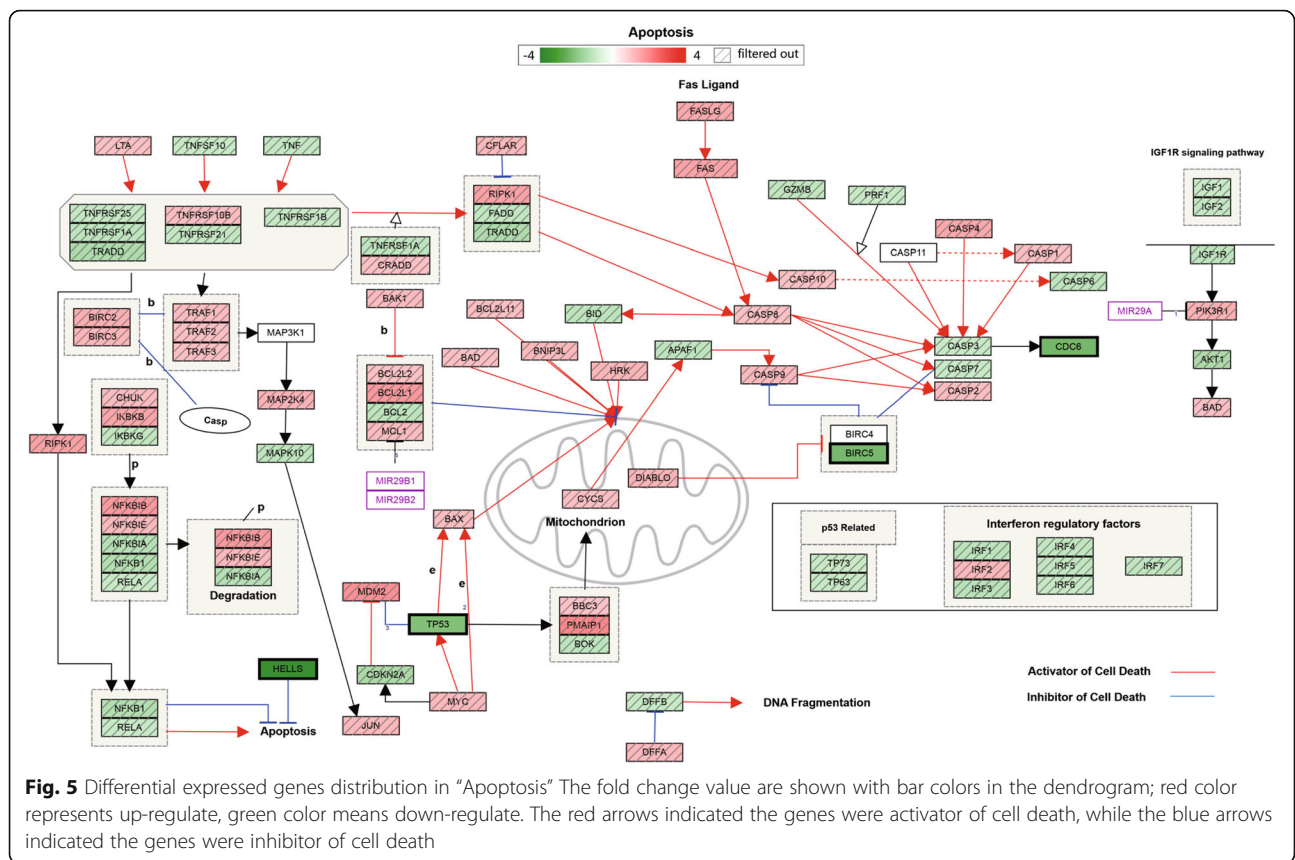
Apoptosis

-4 4 filtered out

Fas Ligand

FASLG

FAS

LTA TNFSF10 TNF

CFLAR

IGF1R signaling pathway

IGF1
IGF2

TNFRSF25
TNFRSF1A
TRADD

TNFRSF10B
TNFRSF21

TNFRSF1B

RIPK1
FADD
TRADD

GZMB

PRF1

CASP4

TNFRSF1A
CRADD

CASP11

CASP1

IGF1R

CASP10

CASP6

BAK1

BIRC2
BIRC3

b

TRAF1
TRAF2
TRAF3

MAP3K1

b

BCL2L11

BID

CASP8

MIR29A

PIK3R1

BAD

BNIP3L

APAF1

CASP3

CDC6

CASP7

AKT1

CHUK
IKBKB
IKBKG

b

Casp

MAP2K4

BCL2L2
BCL2L1
BCL2
MCL1

HRK

CASP9

CASP2

BAD

RIPK1

MAPK10

BIRC4
BIRC5

p

MIR29B1
MIR29B2

DIABLO

NFKBIB
NFKBIE
NFKBIA
NFKB1
RELA

p

NFKBIB
NFKBIE
NFKBIA

Degradation

CYCS

Mitochondrion

BAX

p53 Related

Interferon regulatory factors

TP73
TP63

IRF1
IRF2
IRF3

IRF4
IRF5
IRF6

IRF7

e

e

MDM2

TP53

BBC3
PMAIP1
BOK

HELLS

CDKN2A

Activator of Cell Death

Inhibitor of Cell Death

DFFB

DNA Fragmentation

NFKB1
RELA

Apoptosis

JUN

MYC

DFFA

Fig. 5 Differential expressed genes distribution in "Apoptosis" The fold change value are shown with bar colors in the dendrogram; red color represents up-regulate, green color means down-regulate. The red arrows indicated the genes were activator of cell death, while the blue arrows indicated the genes were inhibitor of cell death